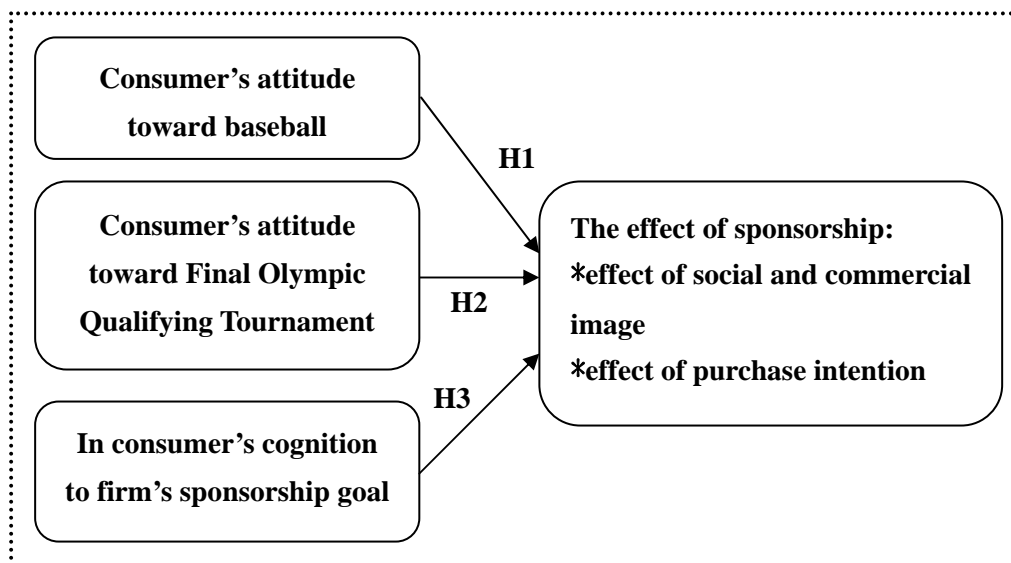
Consumer's attitude toward baseball

Consumer's attitude toward Final Olympic Qualifying Tournament

In consumer's cognition to firm's sponsorship goal

H1

H2

H3

The effect of sponsorship:
*effect of social and commercial image
*effect of purchase intention